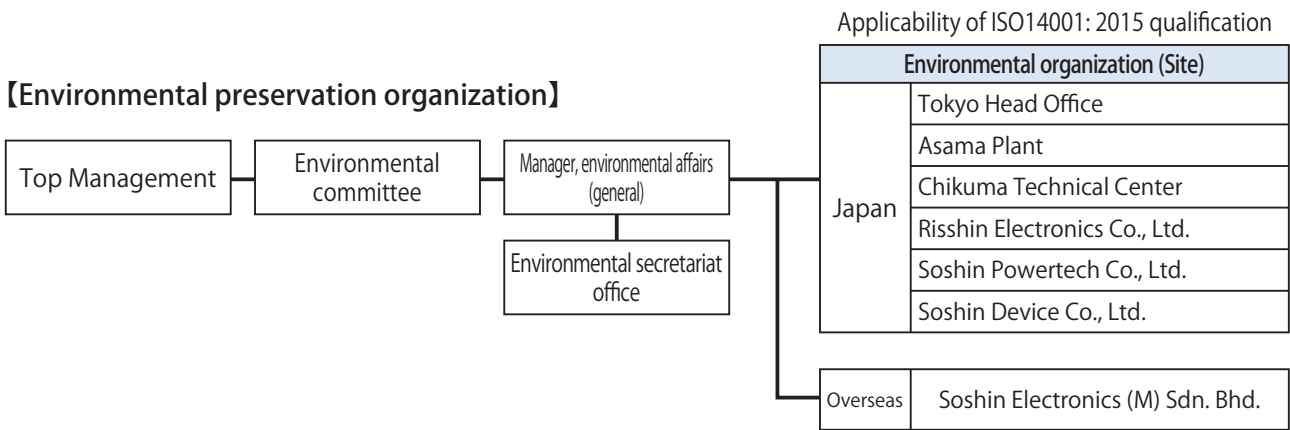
【Environmental preservation organization】

Top Management

Environmental committee

Manager, environmental affairs (general)

Environmental secretariat office

Applicability of ISO14001: 2015 qualification

| Environmental organization (Site) | |
|---|---|
| Japan | Tokyo Head Office |
| | Asama Plant |
| | Chikuma Technical Center |
| | Risshin Electronics Co., Ltd. |
| | Soshin Powertech Co., Ltd. |
| | Soshin Device Co., Ltd. |

| Overseas | Soshin Electronics (M) Sdn. Bhd. |
|---|---|